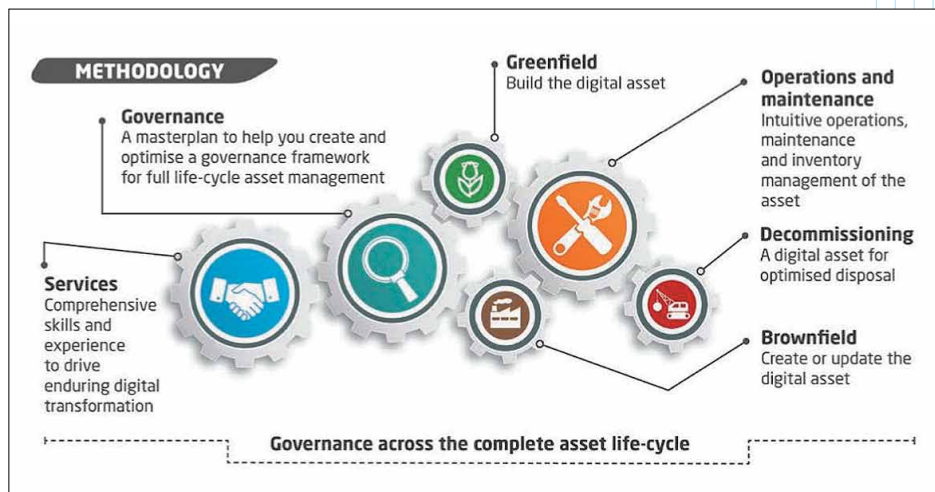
METHODOLOGY

Governance
A masterplan to help you create and optimise a governance framework for full life-cycle asset management

Greenfield
Build the digital asset

Operations and maintenance
Intuitive operations, maintenance and inventory management of the asset

Decommissioning
A digital asset for optimised disposal

Services
Comprehensive skills and experience to drive enduring digital transformation

Brownfield
Create or update the digital asset

Governance across the complete asset life-cycle